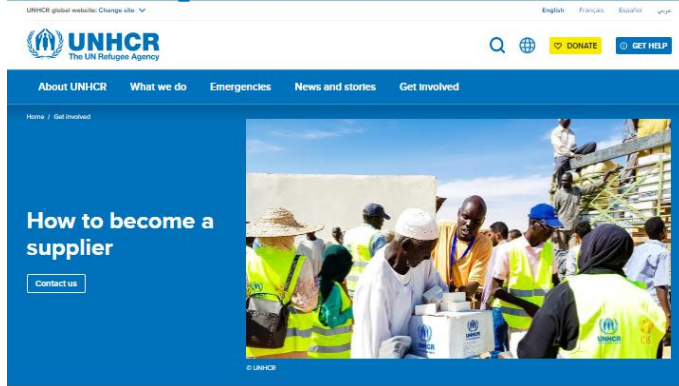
UNHCR global website: Change site

English Français Español عربي

UNHCR
The UN Refugee Agency

DONATE GET HELP

About UNHCR What we do Emergencies News and stories Get involved

Home / Get involved

How to become a supplier

Contact us

UNHCR UNHCR UNHCR

© UNHCR